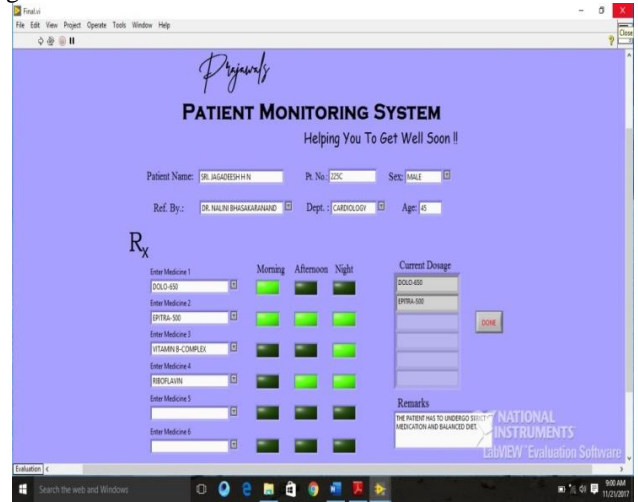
Final.vi

File Edit View Project Operate Tools Window Help

Close

Prajwal's

PATIENT MONITORING SYSTEM

Helping You To Get Well Soon !!

Patient Name: SRI. JAGADEESH H N

Pt. No.: 225C

Sex: MALE

Ref. By.: DR. NALINI BHASAKARANAND

Dept. : CARDIOLOGY

Age: 45

$R_x$

Morning Afternoon Night

Current Dosage

Enter Medicine 1

DOLO-650

DOLO-650

EPITRA-500

Enter Medicine 2

EPITRA-500

DONE

Enter Medicine 3

VITAMIN B-COMPLEX

Enter Medicine 4

RIBOFLAVIN

Enter Medicine 5

Remarks

THE PATIENT HAS TO UNDERGO STRICT MEDICATION AND BALANCED DIET.

Enter Medicine 6

NATIONAL INSTRUMENTS

LabVIEW Evaluation Software

Evaluation

Search the web and Windows

9:00 AM
11/21/2017